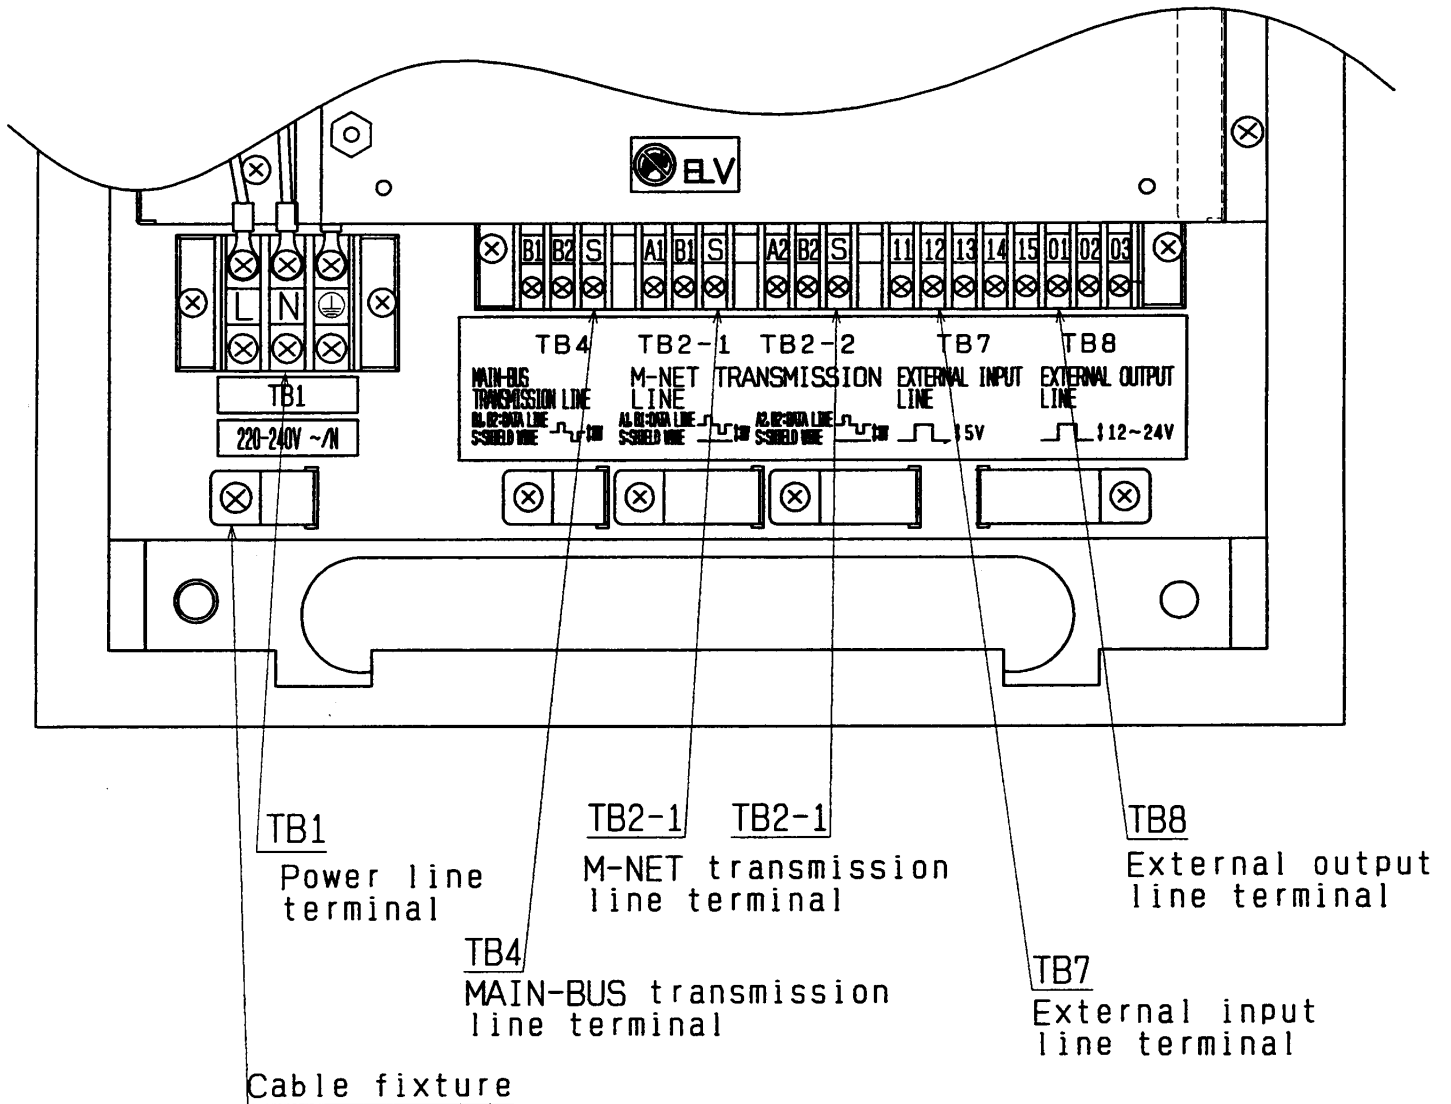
ELV

B1 B2 S A1 B1 S A2 B2 S 11 12 13 14 15 01 02 03

L N

TB1

220-240V ~/N

TB4
MAIN-BUS TRANSMISSION LINE
B1, B2:DATA LINE S:SHIELD WIRE 13V

TB2-1
M-NET LINE
A1, B1:DATA LINE S:SHIELD WIRE 13V

TB2-2
TRANSMISSION
A2, B2:DATA LINE S:SHIELD WIRE 13V

TB7
EXTERNAL INPUT LINE
5V

TB8
EXTERNAL OUTPUT LINE
12~24V

TB1
Power line terminal

TB2-1 TB2-1
M-NET transmission line terminal

TB8
External output line terminal

TB4
MAIN-BUS transmission line terminal

TB7
External input line terminal

Cable fixture